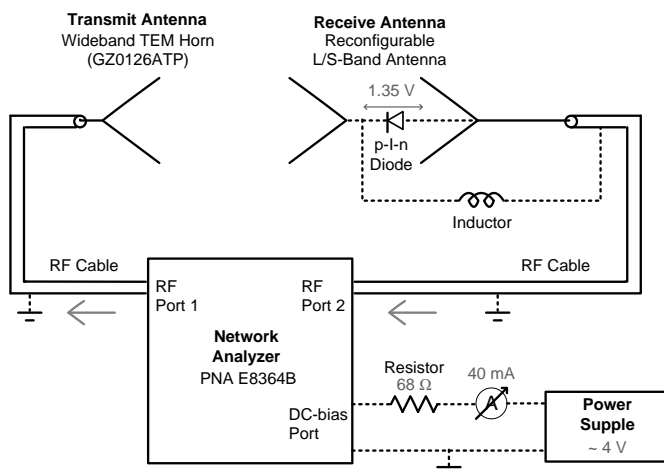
Transmit Antenna
Wideband TEM Horn
(GZ0126ATP)

Receive Antenna
Reconfigurable
L/S-Band Antenna

1.35 V

p-I-n
Diode

Inductor

RF Cable

RF Cable

RF
Port 1

RF
Port 2

Network
Analyzer
PNA E8364B

Resistor
68 Ω

40 mA

A

DC-bias
Port

Power
Supply
~ 4 V